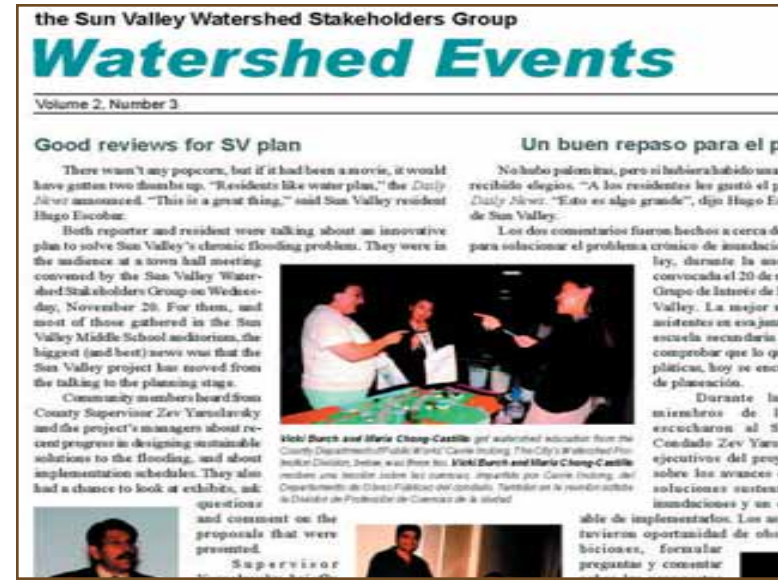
the Sun Valley Watershed Stakeholders Group

Watershed Events

Volume 2, Number 3

Good reviews for SV plan

There wasn't any popcorn, but if it had been a movie, it would have gotten two thumbs up. "Residents like water plan," the Daily News announced. "This is a great thing," said Sun Valley resident Hugo Escobar.

Both reporter and resident were talking about an innovative plan to solve Sun Valley's chronic flooding problem. They were in the audience at a town hall meeting convened by the Sun Valley Watershed Stakeholders Group on Wednesday, November 20. For them, and most of those gathered in the Sun Valley Middle School auditorium, the biggest (and best) news was that the Sun Valley project has moved from the talking to the planning stage.

Community members heard from County Supervisor Zev Yaroslavsky and the project's managers about recent progress in designing sustainable solutions to the flooding, and about implementation schedules. They also had a chance to look at exhibits, ask questions and comment on the proposals that were presented.

Supervisor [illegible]

Vicki Burch and Maria Chong-Castillo get watershed education from the County Department of Public Works' Carrie Inciong. The City's Watershed Protection Division, below, was there too. Vicki Burch and Maria Chong-Castillo reciben una lección sobre las cuencas, impartida por Carrie Inciong, del Departamento de Obras Públicas del condado. También en la reunión estaba la División de Protección de Cuencas de la ciudad.

Un buen repaso para el p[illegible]

No hubo palomitas, pero si hubiera habido una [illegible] recibido elogios. "A los residentes les gustó el p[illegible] Daily News. "Esto es algo grande", dijo Hugo E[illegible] de Sun Valley.

Los dos comentarios fueron hechos a cerca d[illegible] para solucionar el problema crónico de inundació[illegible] lay, durante la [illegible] convocada el 20 de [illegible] Grupo de Interés de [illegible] Valley. La mejor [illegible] asistentes en esa jun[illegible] escuela secundaria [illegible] comprobar que lo q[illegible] pláticas, hoy se enc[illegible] de planeación.

Durante la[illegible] miembros de l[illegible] escucharon al S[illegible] Condado Zev Yaro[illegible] ejecutivos del proy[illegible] sobre los avances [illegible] soluciones susten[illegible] inundaciones y un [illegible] able de implementarlos. Los as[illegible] tuvieron oportunidad de obs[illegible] biciones, formular preguntas y comentar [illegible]